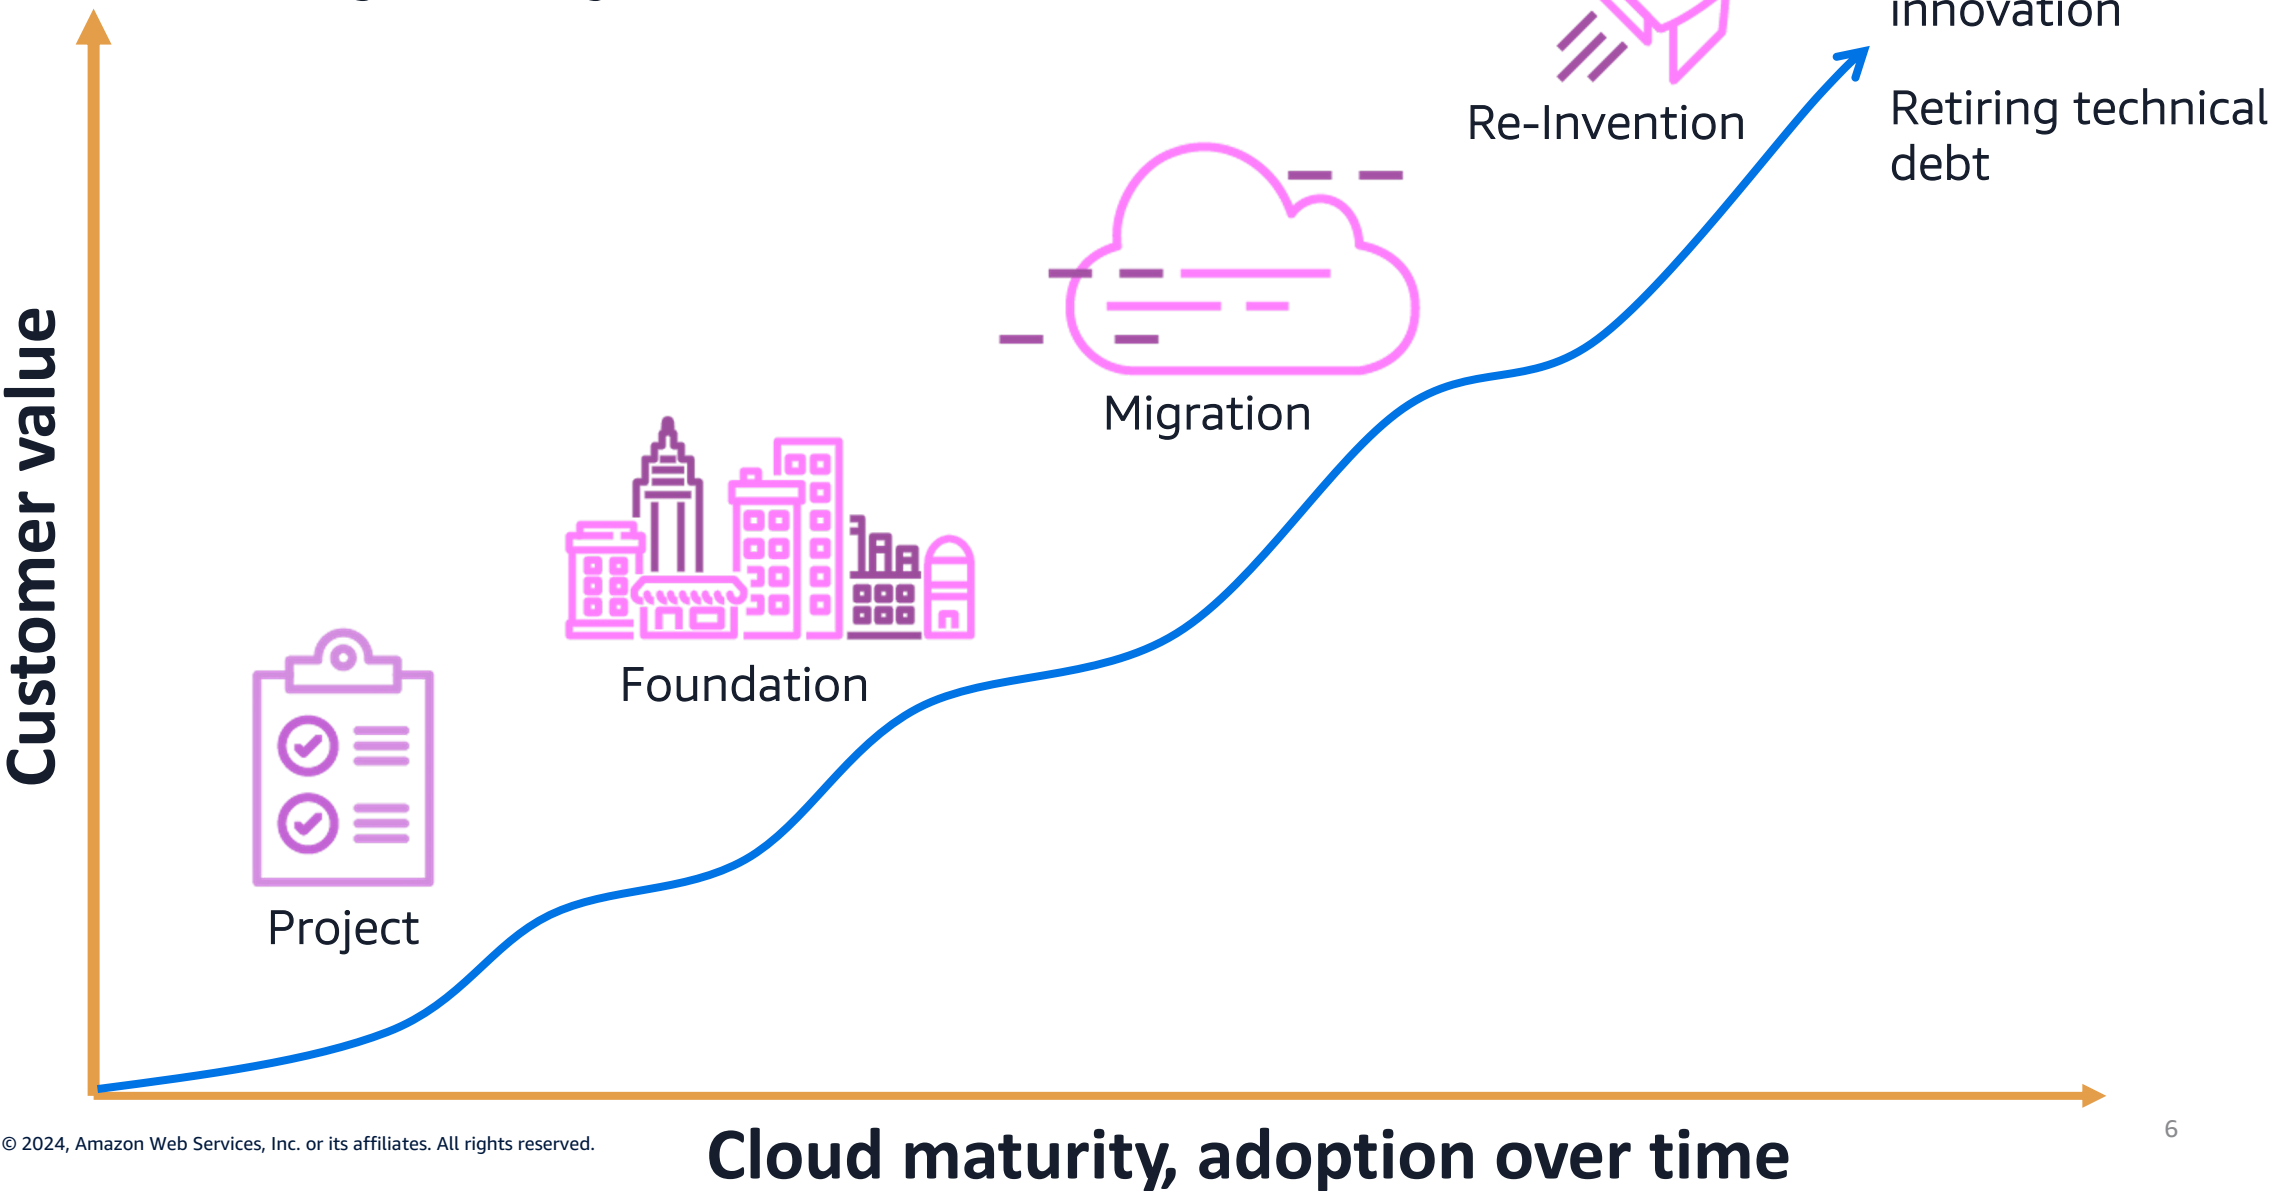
innovation

Retiring technical debt

Re-Invention

Migration

Foundation

Project

Customer value

Cloud maturity, adoption over time

© 2024, Amazon Web Services, Inc. or its affiliates. All rights reserved.

6